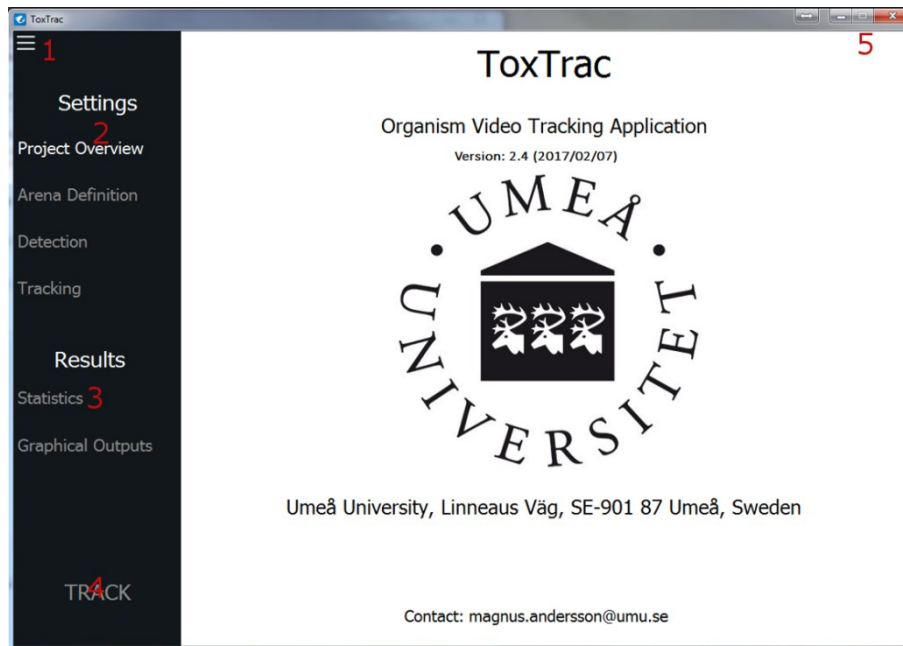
ToxTrac

1

Settings

2

Project Overview

Arena Definition

Detection

Tracking

Results

Statistics 3

Graphical Outputs

4

TRACK

5

ToxTrac

Organism Video Tracking Application

Version: 2.4 (2017/02/07)

UMEÅ UNIVERSITET

Umeå University, Linneaus Väg, SE-901 87 Umeå, Sweden

Contact: magnus.andersson@umu.se